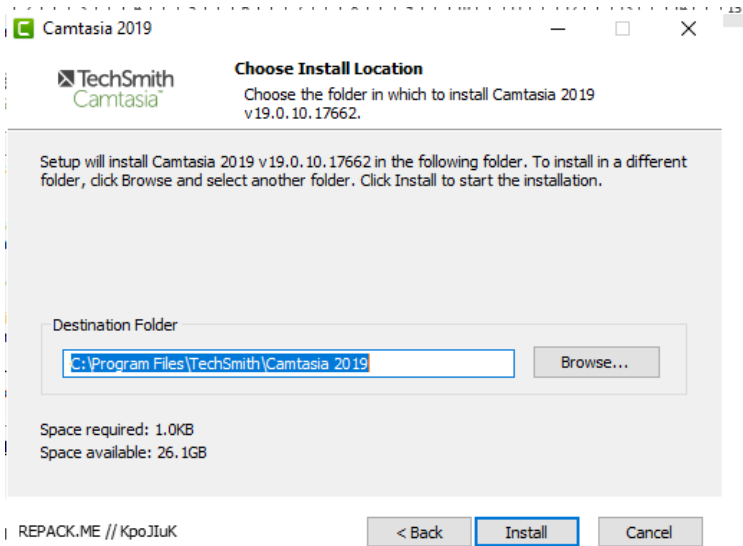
Camtasia 2019

TechSmith Camtasia

Choose Install Location

Choose the folder in which to install Camtasia 2019 v19.0.10.17662.

Setup will install Camtasia 2019 v19.0.10.17662 in the following folder. To install in a different folder, click Browse and select another folder. Click Install to start the installation.

Destination Folder

C:\Program Files\TechSmith\Camtasia 2019

Browse...

Space required: 1.0KB
Space available: 26.1GB

REPACK.ME // KpoJIuK

< Back

Install

Cancel